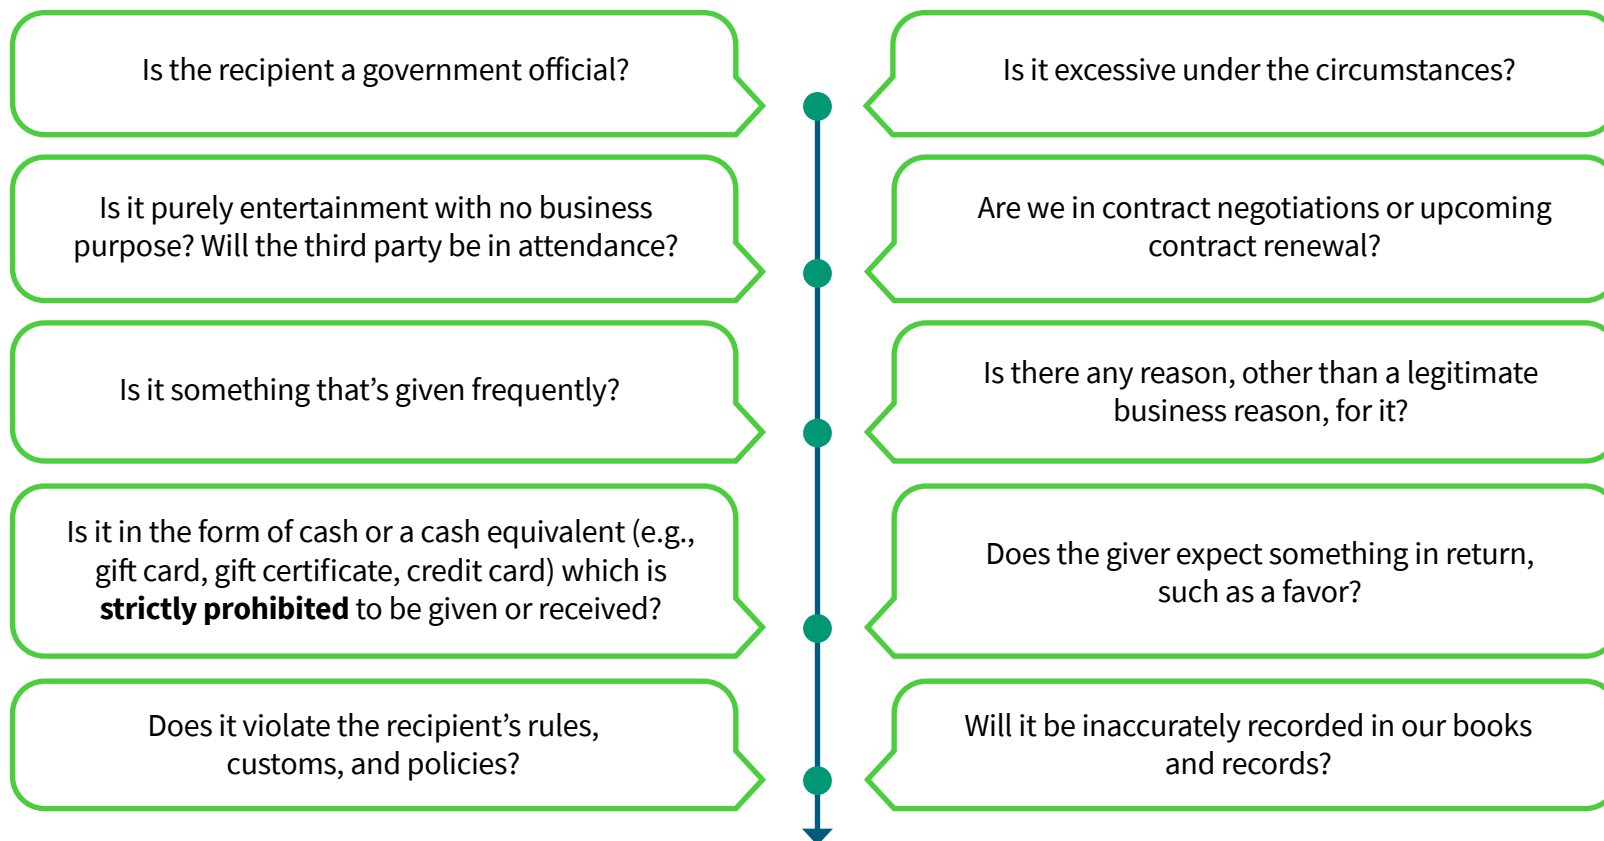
Is the recipient a government official?

Is it excessive under the circumstances?

Is it purely entertainment with no business purpose? Will the third party be in attendance?

Are we in contract negotiations or upcoming contract renewal?

Is it something that's given frequently?

Is there any reason, other than a legitimate business reason, for it?

Is it in the form of cash or a cash equivalent (e.g., gift card, gift certificate, credit card) which is **strictly prohibited** to be given or received?

Does the giver expect something in return, such as a favor?

Does it violate the recipient's rules, customs, and policies?

Will it be inaccurately recorded in our books and records?